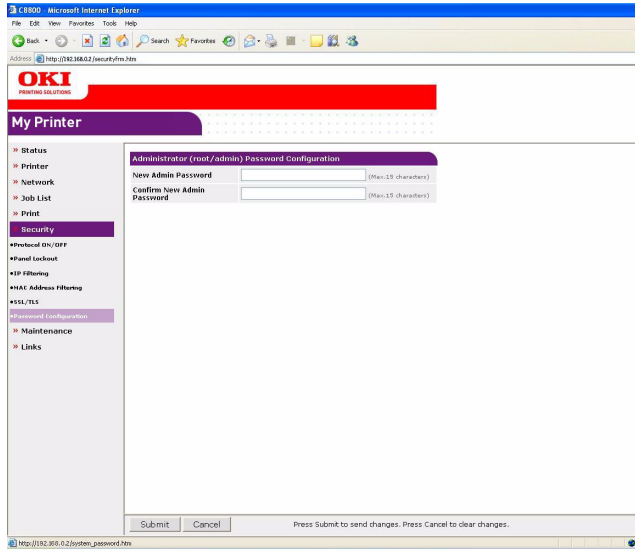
C8800 - Microsoft Internet Explorer

File Edit View Favorites Tools Help

Back Search Favorites

Address http://192.168.0.2/securityfrm.htm

OKI
PRINTING SOLUTIONS

My Printer

» Status
» Printer
» Network
» Job List
» Print
Security
•Protocol ON/OFF
•Panel Lockout
•IP Filtering
•MAC Address Filtering
•SSL/TLS
•Password Configuration
» Maintenance
» Links

Administrator (root/admin) Password Configuration

| New Admin Password | | (Max.15 characters) |
|---|---|---|
| Confirm New Admin Password | | (Max.15 characters) |

Submit Cancel Press Submit to send changes. Press Cancel to clear changes.

http://192.168.0.2/system_password.htm